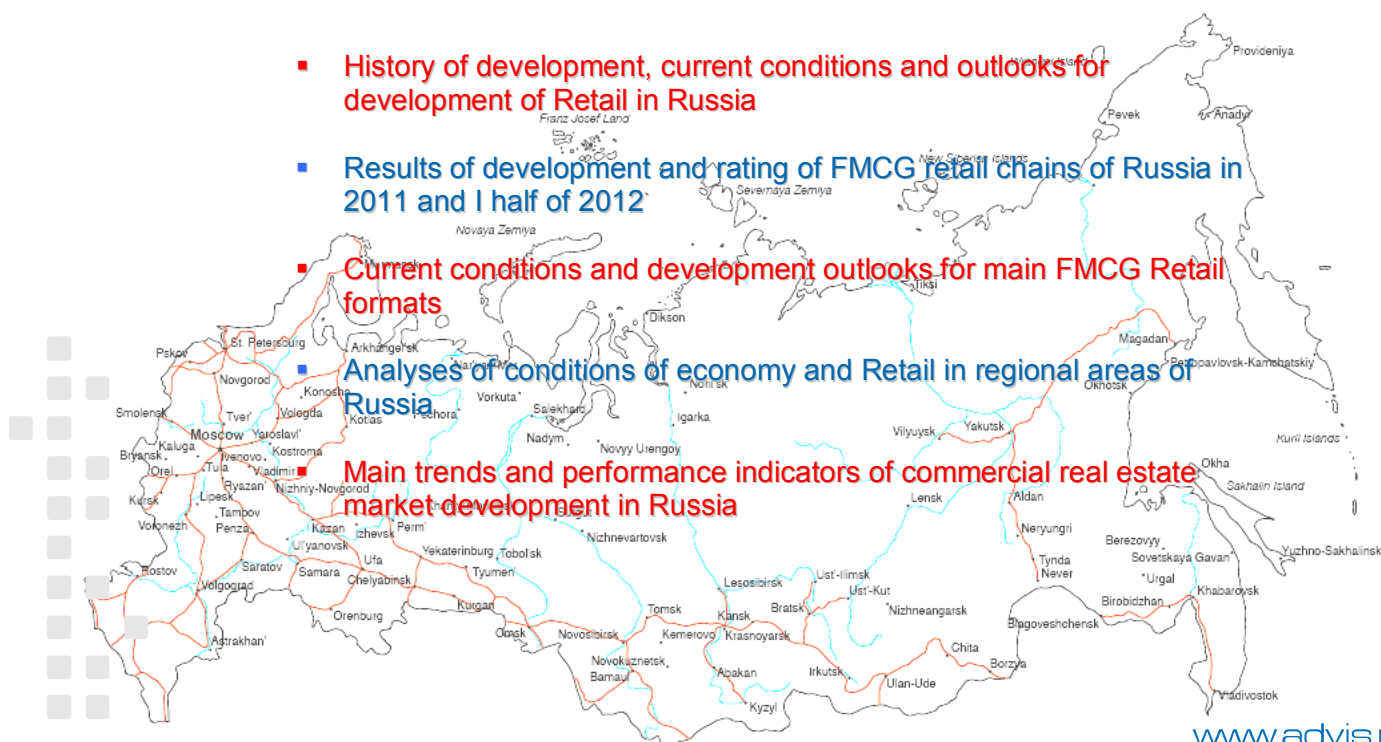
History of development, current conditions and outlooks for development of Retail in Russia

Results of development and rating of FMCG retail chains of Russia in 2011 and I half of 2012

Current conditions and development outlooks for main FMCG Retail formats

Analyses of conditions of economy and Retail in regional areas of Russia

Main trends and performance indicators of commercial real estate market development in Russia

Provideniya
Pevek
Anadyr
Franz Josef Land
New Siberian Islands
Severnaya Zemiya
Novaya Zemlya
Tiksi
Dikson
Magadan
Petropavlovsk-Kamchatskiy
Okhotsk
Pskov
St. Petersburg
Arkhangel'sk
Novgorod
Norilsk
Konosha
Vorkuta
Smolensk
Tver'
Vologda
Kotlas
Pechora
Salekhard
Igarka
Moscow
Yaroslavl'
Nadym
Novyy Urengoy
Vilyuysk
Yakutsk
Kuril Islands
Bryansk
Kaluga
Kostroma
Orel
Tula
Ivanovo
Vladimir
Okha
Ryazan'
Nizhniy-Novgorod
Lensk
Aldan
Sakhalin Island
Kursk
Lipesk
Tambov
Voronezh
Penza
Kazan
Izhevsk
Perm'
Nizhnevartovsk
Neryungri
Ul'yanovsk
Berezovyy
Saratov
Ufa
Yekaterinburg
Tobol'sk
Tynda
Sovetskaya Gavan'
Yuzhno-Sakhalinsk
Rostov
Samara
Tyumen
Never
Urgal
Volgograd
Chelyabinsk
Lesosibirsk
Ust'-Ilimsk
Ust'-Kut
Khabarovsk
Kurgan
Birobidzhan
Orenburg
Tomsk
Kansk
Bratsk
Nizhneangarsk
Omsk
Novosibirsk
Kemerovo
Krasnoyarsk
Blagoveshchensk
Astrakhan'
Chita
Novokuznetsk
Borzya
Barnaul
Abakan
Irkutsk
Ulan-Ude
Vladivostok
Kyzyl
www.advis.